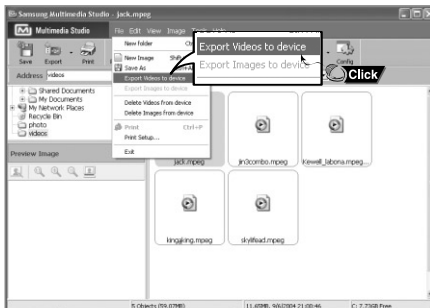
Samsung Multimedia Studio - jack.mpeg

Multimedia Studio

File Edit View Image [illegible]

Save Export Print

Address videos

Shared Documents
My Documents
My Network Places
Recycle Bin
photo
videos

Preview Image

New folder
New Image
Save As
Export Videos to device
Export Images to device
Delete Videos from device
Delete Images from device
Print Ctrl+P
Print Setup...
Exit

Export Videos to device
Export Images to device

Click

Config

jack.mpeg
jin3combo.mpeg
Kewell_labona.mpeg...
kingpking.mpeg
skylifead.mpeg

5 Objects (59.07MB) 11.65MB, 9/6/2004 21:00:46 C: 7.73GB Free